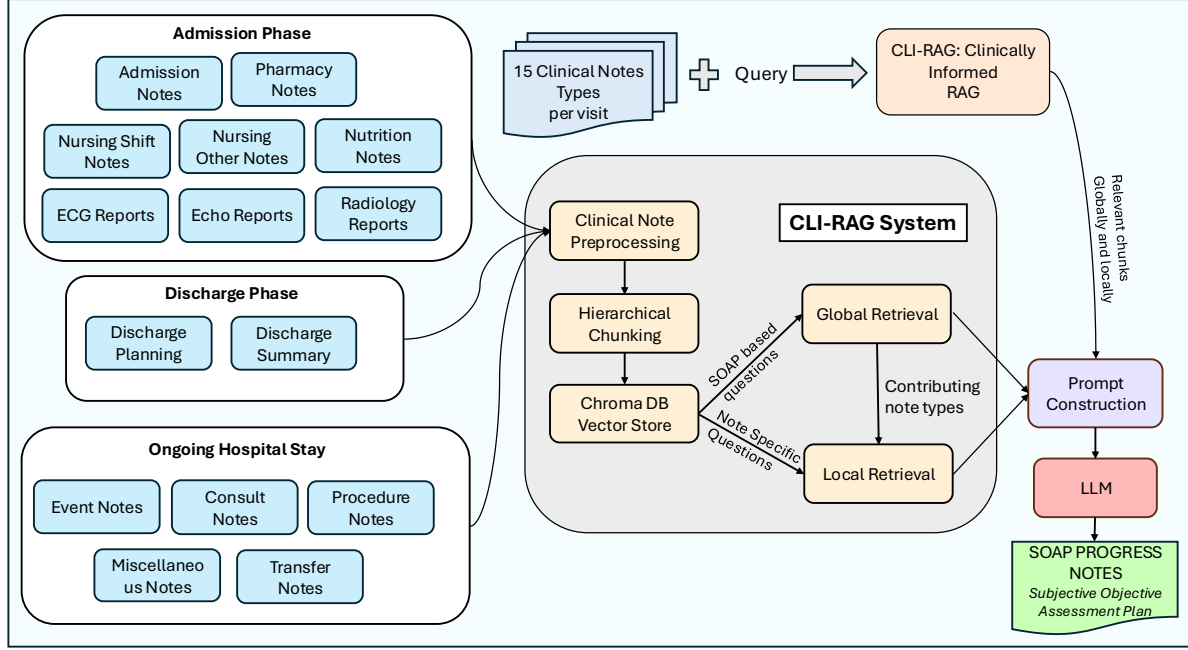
Admission Phase

Admission Notes

Pharmacy Notes

Nursing Shift Notes

Nursing Other Notes

Nutrition Notes

ECG Reports

Echo Reports

Radiology Reports

Discharge Phase

Discharge Planning

Discharge Summary

Ongoing Hospital Stay

Event Notes

Consult Notes

Procedure Notes

Miscellaneo us Notes

Transfer Notes

15 Clinical Notes Types per visit

Query

CLI-RAG: Clinically Informed RAG

Relevant chunks Globally and locally

CLI-RAG System

Clinical Note Preprocessing

Hierarchical Chunking

Chroma DB Vector Store

SOAP based questions

Note Specific Questions

Global Retrieval

Contributing note types

Local Retrieval

Prompt Construction

LLM

SOAP PROGRESS NOTES
Subjective Objective Assessment Plan